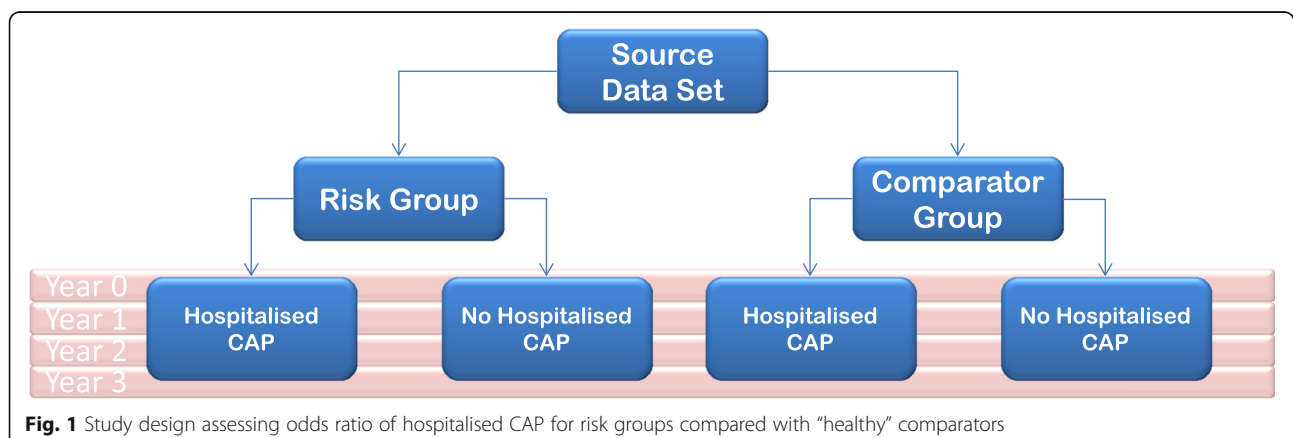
Source Data Set

Risk Group

Comparator Group

Year 0
Year 1
Year 2
Year 3

Hospitalised CAP

No Hospitalised CAP

Hospitalised CAP

No Hospitalised CAP

**Fig. 1** Study design assessing odds ratio of hospitalised CAP for risk groups compared with "healthy" comparators